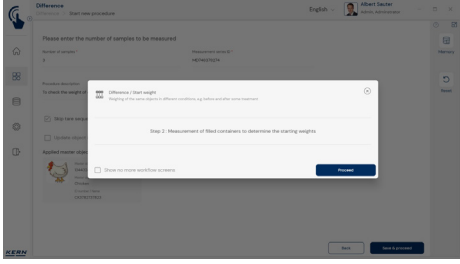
Difference
Start new procedure

English

Albert Sauter

Please enter the number of samples to be measured

Number of samples
3

Measurement interval
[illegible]

Procedure description
To check the weight of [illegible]

Skip tare weig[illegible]

Update object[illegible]

Applied master data

Difference / Start weight
Weighing of the same objects in different conditions, e.g. before and after some treatment

Step 2: Measurement of filled containers to determine the starting weights

Show no more workflow screens

Proceed

Back

Save & proceed

Memory

Reset

KERN